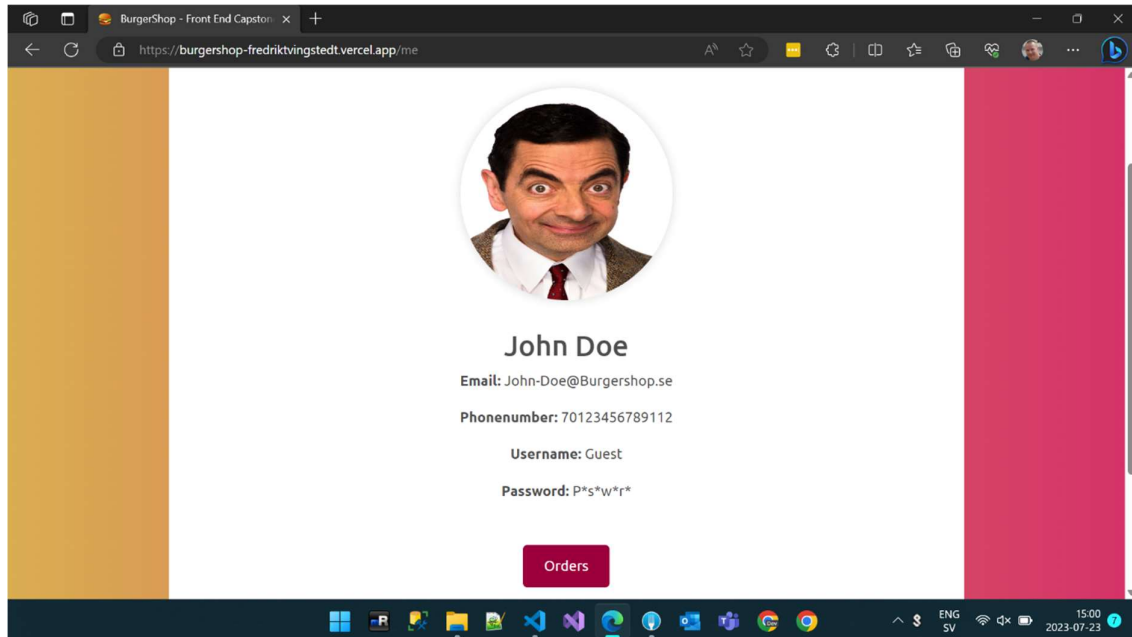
BurgerShop - Front End Capston

https://burgershop-fredriktvingstedt.vercel.app/me

John Doe

**Email:** John-Doe@Burgershop.se

**Phonenumber:** 70123456789112

**Username:** Guest

**Password:** P*s*w*r*

Orders

ENG
SV

15:00
2023-07-23

7